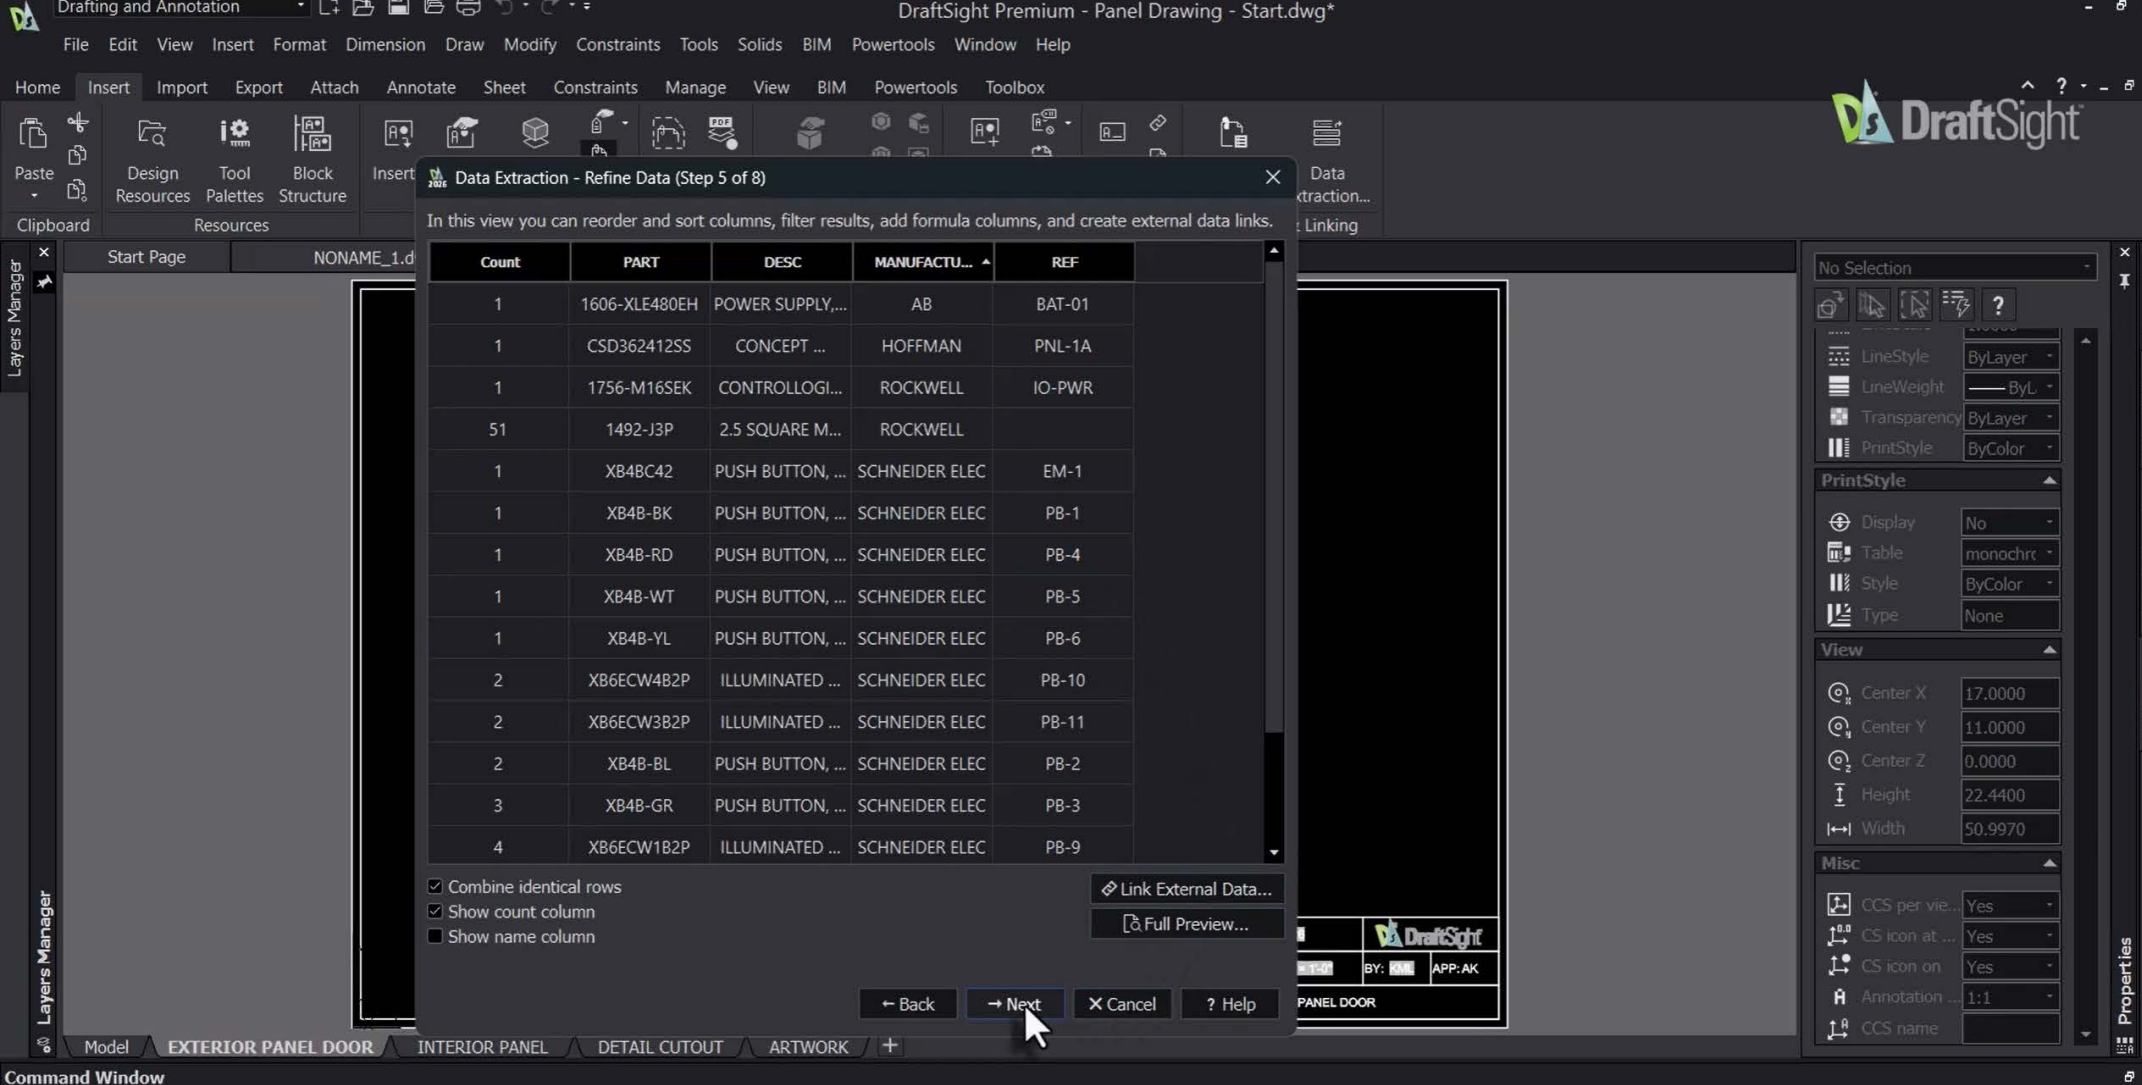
Drafting and Annotation

DraftSight Premium - Panel Drawing - Start.dwg*

File Edit View Insert Format Dimension Draw Modify Constraints Tools Solids BIM Powertools Window Help

Home Insert Import Export Attach Annotate Sheet Constraints Manage View BIM Powertools Toolbox

Paste Design Resources Tool Palettes Block Structure Insert Data Extraction...

Clipboard Resources Linking

DraftSight

Start Page NONAME_1.d

Layers Manager

Data Extraction - Refine Data (Step 5 of 8)

In this view you can reorder and sort columns, filter results, add formula columns, and create external data links.

| Count | PART | DESC | MANUFACTU... | REF |
|---|---|---|---|---|
| 1 | 1606-XLE480EH | POWER SUPPLY,... | AB | BAT-01 |
| 1 | CSD362412SS | CONCEPT ... | HOFFMAN | PNL-1A |
| 1 | 1756-M16SEK | CONTROLLOGI... | ROCKWELL | IO-PWR |
| 51 | 1492-J3P | 2.5 SQUARE M... | ROCKWELL | |
| 1 | XB4BC42 | PUSH BUTTON, ... | SCHNEIDER ELEC | EM-1 |
| 1 | XB4B-BK | PUSH BUTTON, ... | SCHNEIDER ELEC | PB-1 |
| 1 | XB4B-RD | PUSH BUTTON, ... | SCHNEIDER ELEC | PB-4 |
| 1 | XB4B-WT | PUSH BUTTON, ... | SCHNEIDER ELEC | PB-5 |
| 1 | XB4B-YL | PUSH BUTTON, ... | SCHNEIDER ELEC | PB-6 |
| 2 | XB6ECW4B2P | ILLUMINATED ... | SCHNEIDER ELEC | PB-10 |
| 2 | XB6ECW3B2P | ILLUMINATED ... | SCHNEIDER ELEC | PB-11 |
| 2 | XB4B-BL | PUSH BUTTON, ... | SCHNEIDER ELEC | PB-2 |
| 3 | XB4B-GR | PUSH BUTTON, ... | SCHNEIDER ELEC | PB-3 |
| 4 | XB6ECW1B2P | ILLUMINATED ... | SCHNEIDER ELEC | PB-9 |

Combine identical rows
Show count column
Show name column

Link External Data...
Full Preview...

Back Next Cancel ? Help

No Selection

LineStyle ByLayer
LineWeight ByL
Transparency ByLayer
PrintStyle ByColor

PrintStyle
Display No
Table monochr
Style ByColor
Type None

View
Center X 17.0000
Center Y 11.0000
Center Z 0.0000
Height 22.4400
Width 50.9970

Misc
CCS per vie... Yes
CS icon at ... Yes
CS icon on Yes
Annotation ... 1:1
CCS name

Properties

DraftSight
BY: APP: AK
PANEL DOOR

Model EXTERIOR PANEL DOOR INTERIOR PANEL DETAIL CUTOUT ARTWORK +

Command Window